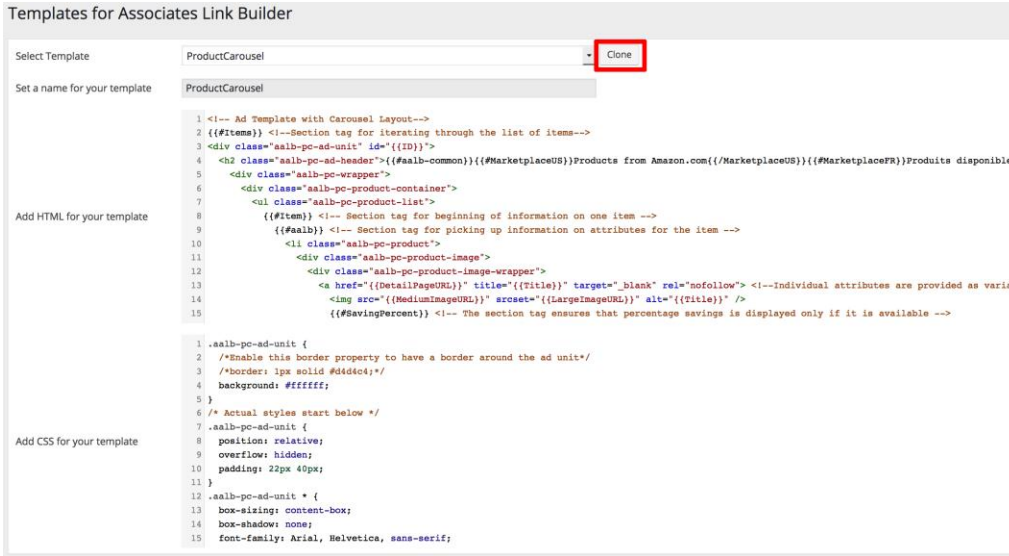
Templates for Associates Link Builder

Select Template
ProductCarousel
Clone

Set a name for your template
ProductCarousel

Add HTML for your template

1 <!-- Ad Template with Carousel Layout-->
2 {{#Items}} <!--Section tag for iterating through the list of items-->
3 <div class="aalb-pc-ad-unit" id="{{ID}}">
4 <h2 class="aalb-pc-ad-header">{{#aalb-common}}{{#MarketplaceUS}}Products from Amazon.com{{/MarketplaceUS}}{{#MarketplaceFR}}Produits disponible
5 <div class="aalb-pc-wrapper">
6 <div class="aalb-pc-product-container">
7 <ul class="aalb-pc-product-list">
8 {{#Item}} <!-- Section tag for beginning of information on one item -->
9 {{#aalb}} <!-- Section tag for picking up information on attributes for the item -->
10 <li class="aalb-pc-product">
11 <div class="aalb-pc-product-image">
12 <div class="aalb-pc-product-image-wrapper">
13 <a href="{{DetailPageURL}}" title="{{Title}}" target="_blank" rel="nofollow"> <!--Individual attributes are provided as varia
14 <img src="{{MediumImageURL}}" srcset="{{LargeImageURL}}" alt="{{Title}}" />
15 {{#SavingPercent}} <!-- The section tag ensures that percentage savings is displayed only if it is available -->

Add CSS for your template

1 .aalb-pc-ad-unit {
2 /*Enable this border property to have a border around the ad unit*/
3 /*border: 1px solid #d4d4c4;*/
4 background: #ffffff;
5 }
6 /* Actual styles start below */
7 .aalb-pc-ad-unit {
8 position: relative;
9 overflow: hidden;
10 padding: 22px 40px;
11 }
12 .aalb-pc-ad-unit * {
13 box-sizing: content-box;
14 box-shadow: none;
15 font-family: Arial, Helvetica, sans-serif;